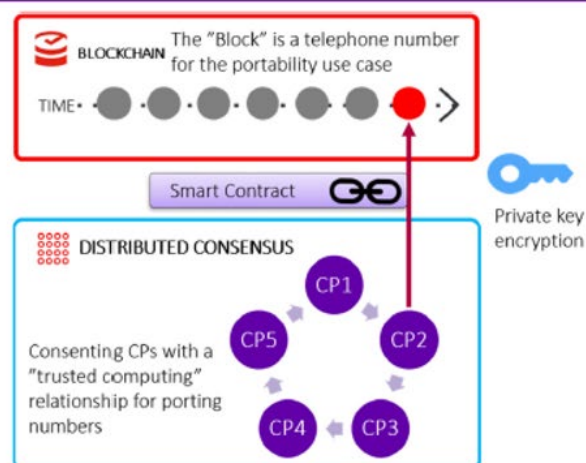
BLOCKCHAIN The "Block" is a telephone number for the portability use case

TIME

Smart Contract

Private key encryption

DISTRIBUTED CONSENSUS

CP1

CP2

CP3

CP4

CP5

Consenting CPs with a "trusted computing" relationship for porting numbers